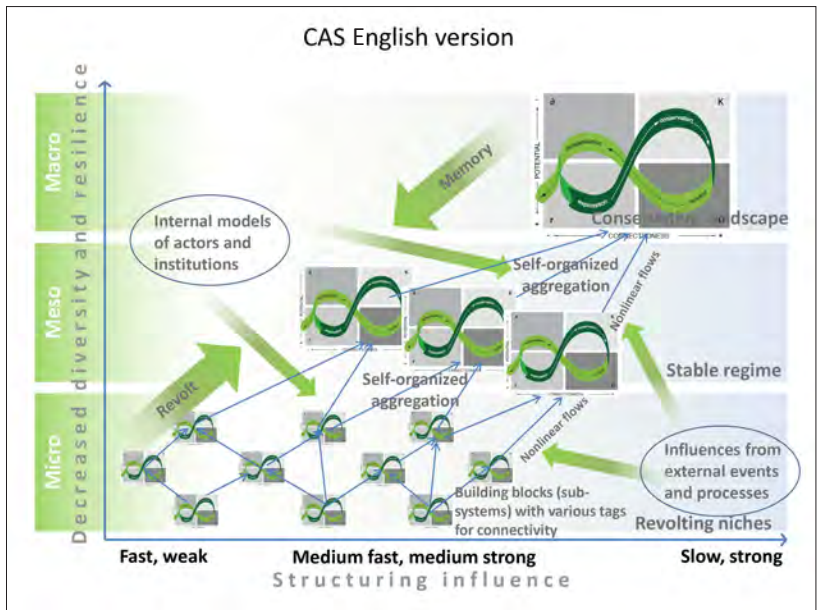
CAS English version

Macro

Meso

Micro

Decreased diversity and resilience

Memory

Internal models of actors and institutions

a

K

POTENTIAL

r

Conse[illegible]dscape

CONNECTEDNESS

Self-organized aggregation

Nonlinear flows

Revolt

Self-organized aggregation

Stable regime

Nonlinear flows

Influences from external events and processes

Building blocks (sub-systems) with various tags for connectivity

Revolting niches

Fast, weak

Medium fast, medium strong

Slow, strong

Structuring influence